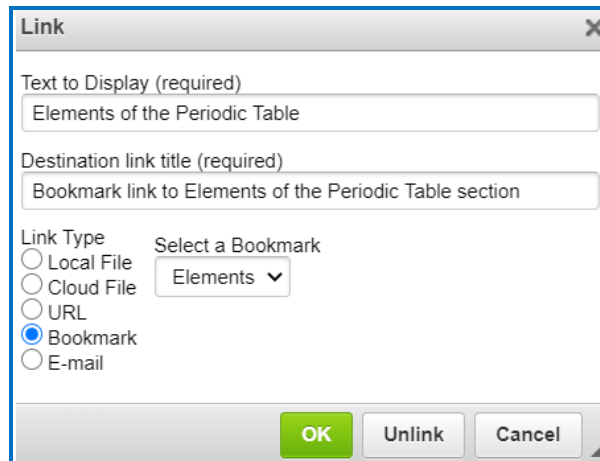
Link

Text to Display (required)

Elements of the Periodic Table

Destination link title (required)

Bookmark link to Elements of the Periodic Table section

Link Type
Local File
Cloud File
URL
Bookmark
E-mail

Select a Bookmark
Elements

OK
Unlink
Cancel